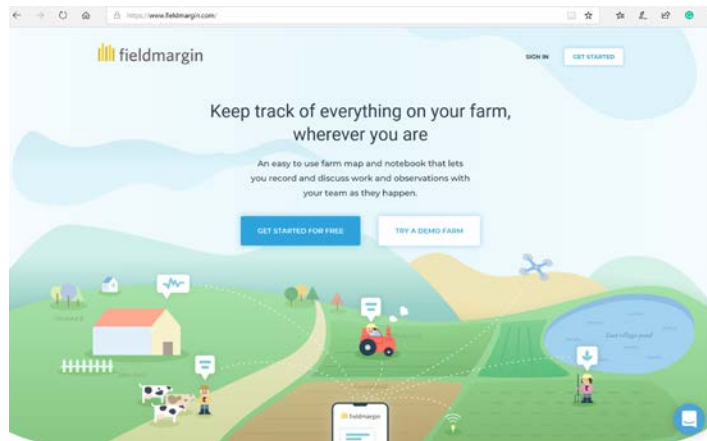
https://www.fieldmargin.com/

fieldmargin

SIGN IN

GET STARTED

Keep track of everything on your farm, wherever you are

An easy to use farm map and notebook that lets you record and discuss work and observations with your team as they happen.

GET STARTED FOR FREE

TRY A DEMO FARM

East village pond

fieldmargin